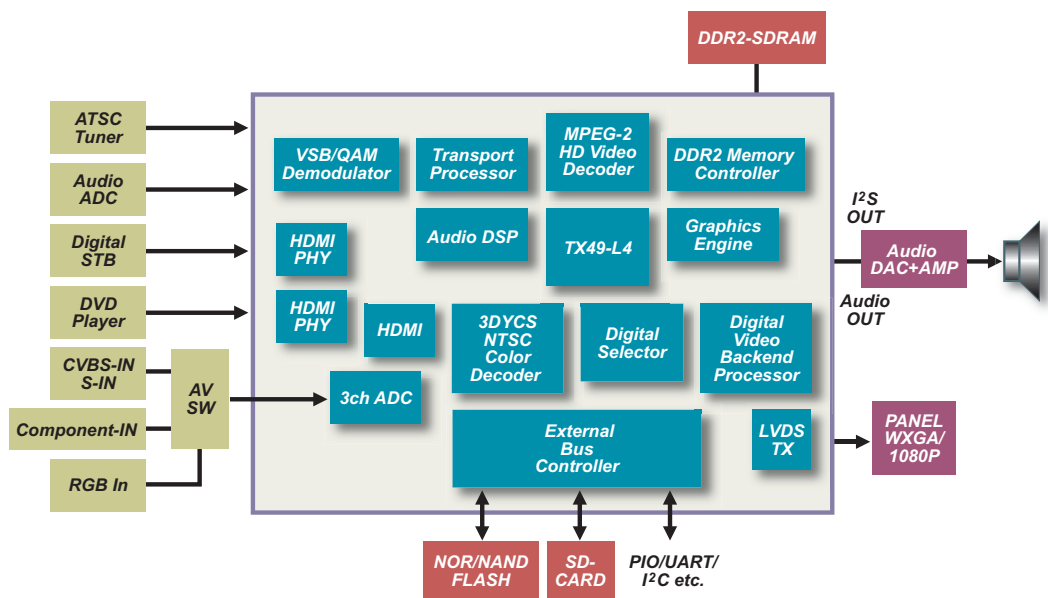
DDR2-SDRAM

ATSC Tuner

Audio ADC

Digital STB

DVD Player

CVBS-IN S-IN

Component-IN

RGB In

AV SW

VSB/QAM Demodulator

Transport Processor

MPEG-2 HD Video Decoder

DDR2 Memory Controller

HDMI PHY

Audio DSP

TX49-L4

Graphics Engine

HDMI PHY

HDMI

3DYCS NTSC Color Decoder

Digital Selector

Digital Video Backend Processor

3ch ADC

External Bus Controller

LVDS TX

$I^2S$ OUT

Audio DAC+AMP

Audio OUT

PANEL WXGA/ 1080P

NOR/NAND FLASH

SD-CARD

PIO/UART/ $I^2C$ etc.